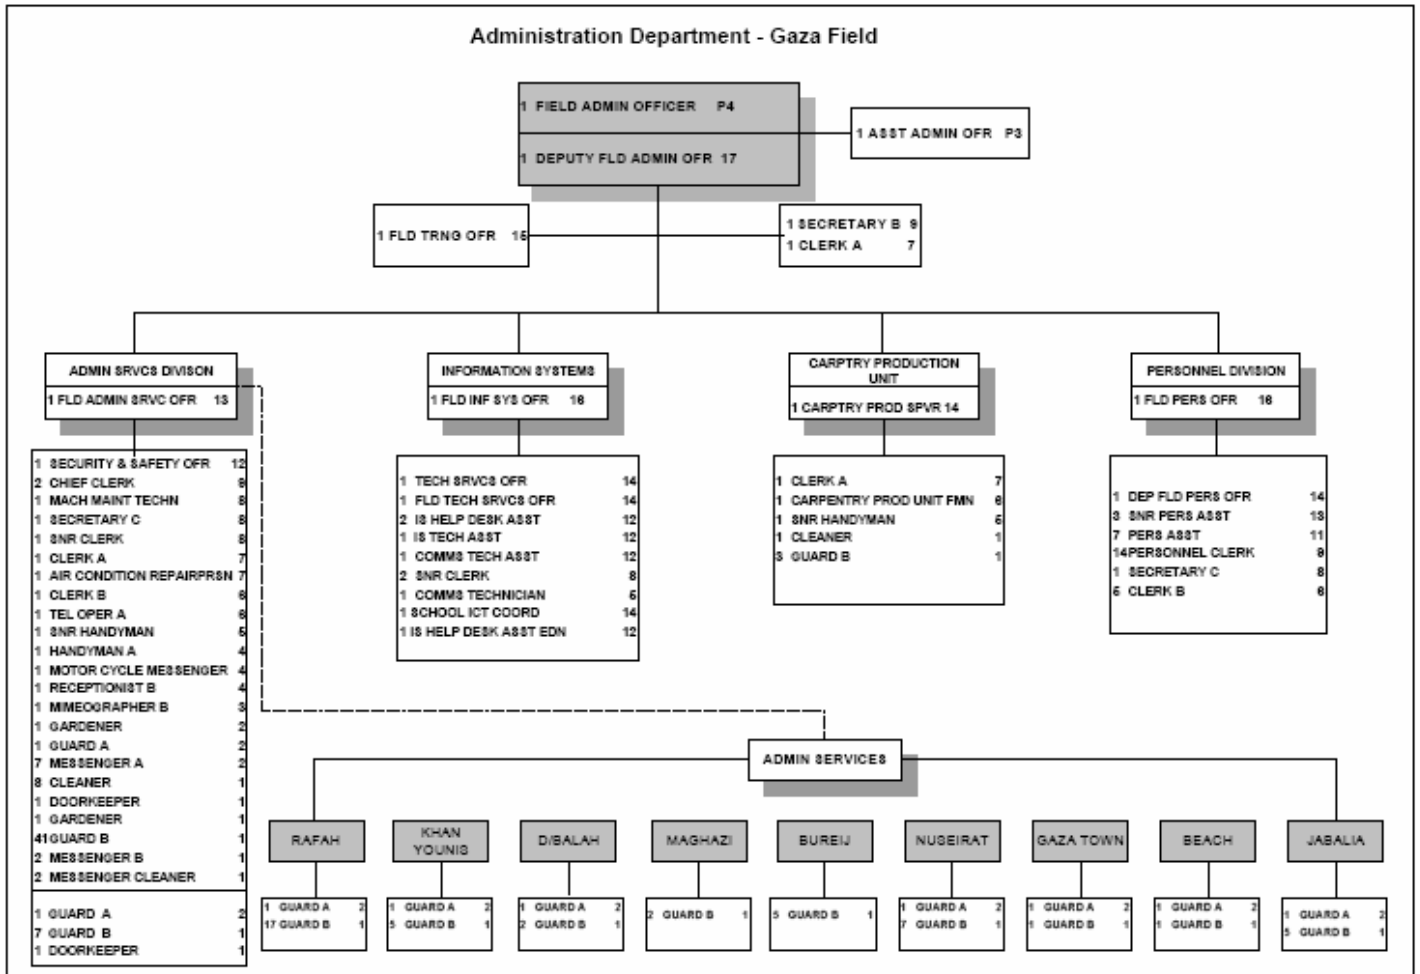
Administration Department - Gaza Field

1 FIELD ADMIN OFFICER P4

1 DEPUTY FLD ADMIN OFR 17

1 ASST ADMIN OFR P3

1 FLD TRNG OFR 15

1 SECRETARY B 9
1 CLERK A 7

ADMIN SRVCS DIVISON
1 FLD ADMIN SRVC OFR 13

| | |
|---|---|
| 1 SECURITY & SAFETY OFR | 12 |
| 2 CHIEF CLERK | 9 |
| 1 MACH MAINT TECHN | 8 |
| 1 SECRETARY C | 8 |
| 1 SNR CLERK | 8 |
| 1 CLERK A | 7 |
| 1 AIR CONDITION REPAIRPRSN | 7 |
| 1 CLERK B | 6 |
| 1 TEL OPER A | 6 |
| 1 SNR HANDYMAN | 5 |
| 1 HANDYMAN A | 4 |
| 1 MOTOR CYCLE MESSENGER | 4 |
| 1 RECEPTIONIST B | 4 |
| 1 MIMEOGRAPHER B | 3 |
| 1 GARDENER | 2 |
| 1 GUARD A | 2 |
| 7 MESSENGER A | 2 |
| 8 CLEANER | 1 |
| 1 DOORKEEPER | 1 |
| 1 GARDENER | 1 |
| 41 GUARD B | 1 |
| 2 MESSENGER B | 1 |
| 2 MESSENGER CLEANER | 1 |

| | |
|---|---|
| 1 GUARD A | 2 |
| 7 GUARD B | 1 |
| 1 DOORKEEPER | 1 |

INFORMATION SYSTEMS
1 FLD INF SYS OFR 16

| | |
|---|---|
| 1 TECH SRVCS OFR | 14 |
| 1 FLD TECH SRVCS OFR | 14 |
| 2 IS HELP DESK ASST | 12 |
| 1 IS TECH ASST | 12 |
| 1 COMMS TECH ASST | 12 |
| 2 SNR CLERK | 8 |
| 1 COMMS TECHNICIAN | 5 |
| 1 SCHOOL ICT COORD | 14 |
| 1 IS HELP DESK ASST EDN | 12 |

CARPTRY PRODUCTION UNIT
1 CARPTRY PROD SPVR 14

| | |
|---|---|
| 1 CLERK A | 7 |
| 1 CARPENTRY PROD UNIT FMN | 6 |
| 1 SNR HANDYMAN | 5 |
| 1 CLEANER | 1 |
| 3 GUARD B | 1 |

PERSONNEL DIVISION
1 FLD PERS OFR 16

| | |
|---|---|
| 1 DEP FLD PERS OFR | 14 |
| 3 SNR PERS ASST | 13 |
| 7 PERS ASST | 11 |
| 14 PERSONNEL CLERK | 9 |
| 1 SECRETARY C | 8 |
| 5 CLERK B | 6 |

ADMIN SERVICES

RAFAH
1 GUARD A 2
17 GUARD B 1

KHAN YOUNIS
1 GUARD A 2
5 GUARD B 1

DIBALAH
1 GUARD A 2
2 GUARD B 1

MAGHAZI
2 GUARD B 1

BUREIJ
5 GUARD B 1

NUSEIRAT
1 GUARD A 2
7 GUARD B 1

GAZA TOWN
1 GUARD A 2
1 GUARD B 1

BEACH
1 GUARD A 2
1 GUARD B 1

JABALIA
1 GUARD A 2
5 GUARD B 1